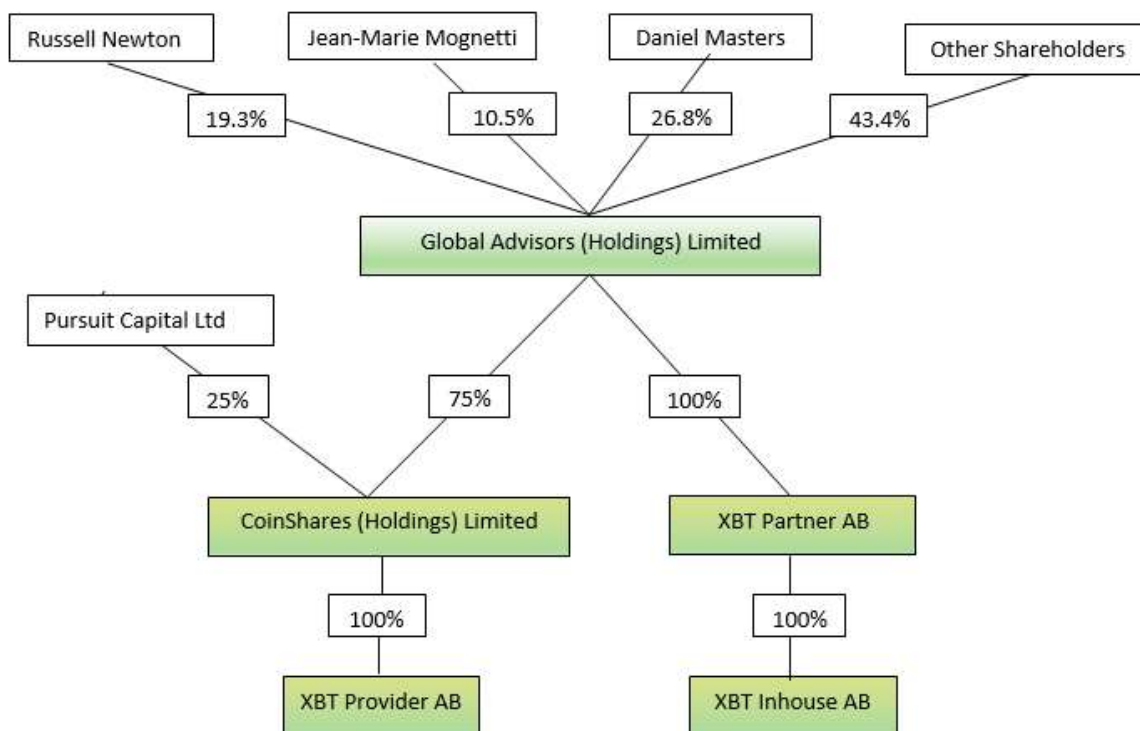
Russell Newton

Jean-Marie Mognetti

Daniel Masters

Other Shareholders

19.3%

10.5%

26.8%

43.4%

Global Advisors (Holdings) Limited

Pursuit Capital Ltd

25%

75%

100%

CoinShares (Holdings) Limited

XBT Partner AB

100%

100%

XBT Provider AB

XBT Inhouse AB